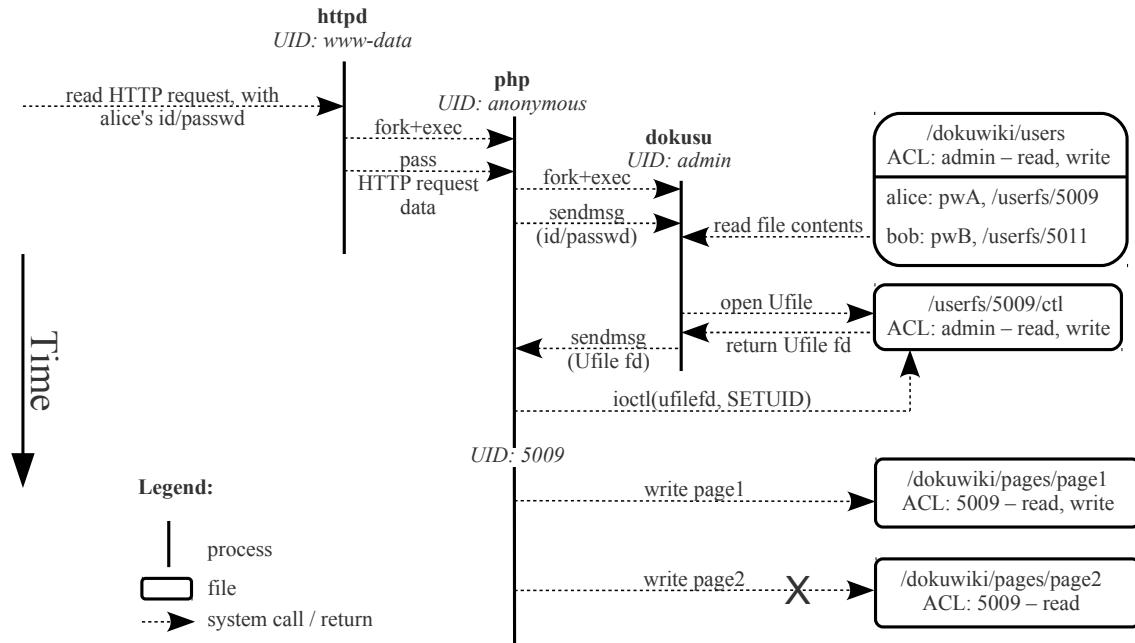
httpd
UID: www-data

php
UID: anonymous

dokusu
UID: admin

read HTTP request, with alice's id/passwd

fork+exec

pass HTTP request data

fork+exec

sendmsg (id/passwd)

/dokuwiki/users
ACL: admin – read, write

alice: pwA, /userfs/5009

bob: pwB, /userfs/5011

read file contents

open Ufile

/userfs/5009/ctl
ACL: admin – read, write

sendmsg (Ufile fd)

return Ufile fd

Time

ioctl(ufilefd, SETUID)

UID: 5009

Legend:

write page1

/dokuwiki/pages/page1
ACL: 5009 – read, write

process

file

write page2

X

/dokuwiki/pages/page2
ACL: 5009 – read

system call / return